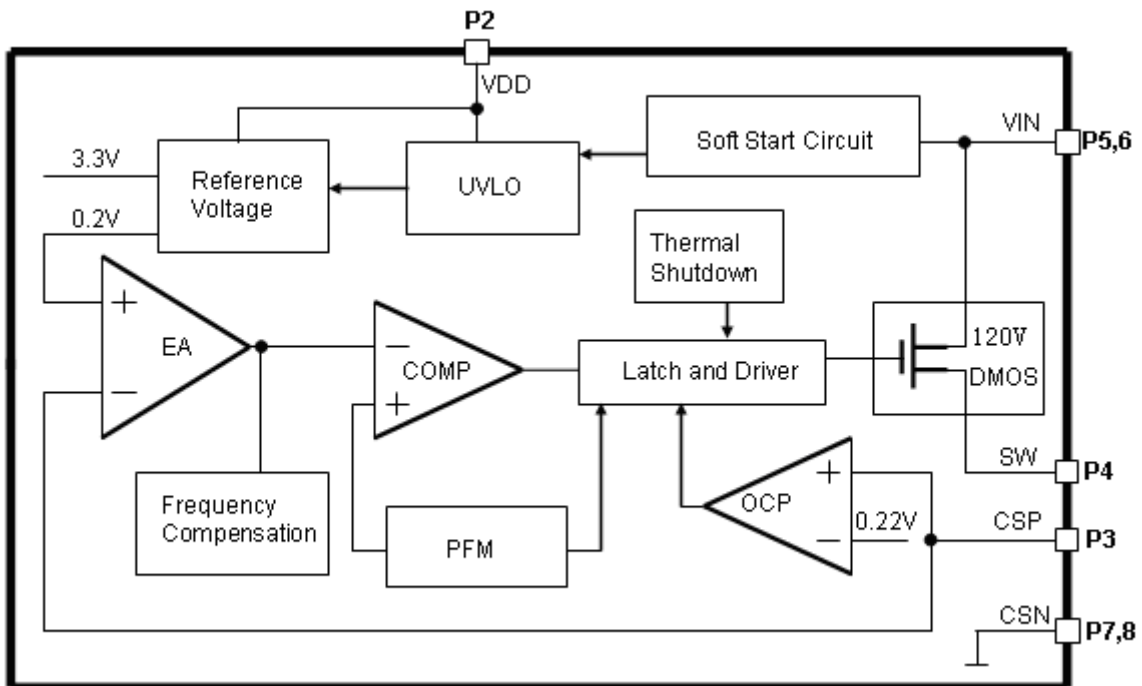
P2

VDD

Soft Start Circuit

VIN

P5,6

3.3V

Reference Voltage

UVLO

0.2V

Thermal Shutdown

+

EA

−

−

COMP

+

Latch and Driver

120V

DMOS

SW

P4

+

OCP

−

0.22V

CSP

P3

Frequency Compensation

PFM

CSN

P7,8